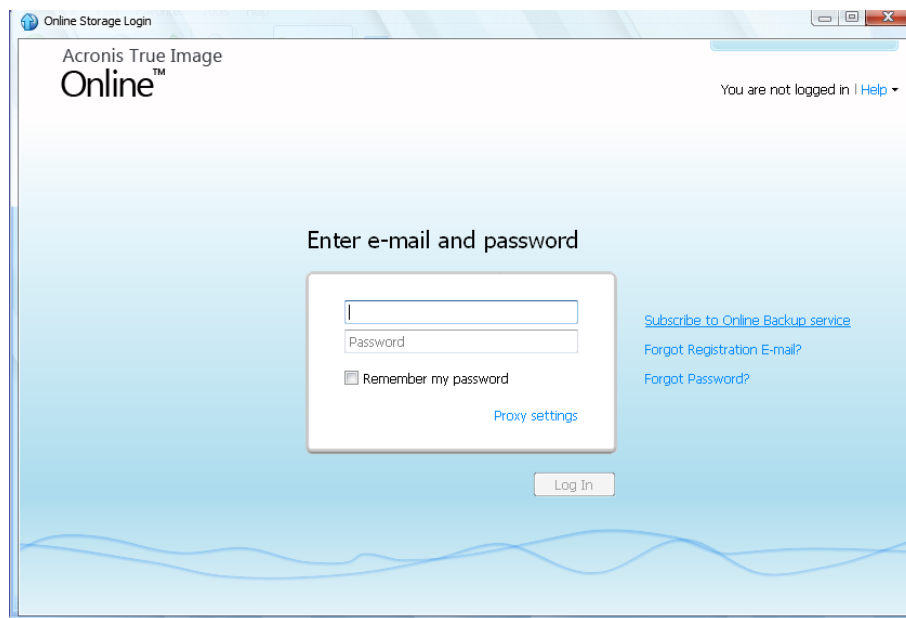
Online Storage Login

Acronis True Image
Online™

You are not logged in | Help

Enter e-mail and password

Password

Remember my password

Proxy settings

Subscribe to Online Backup service

Forgot Registration E-mail?

Forgot Password?

Log In